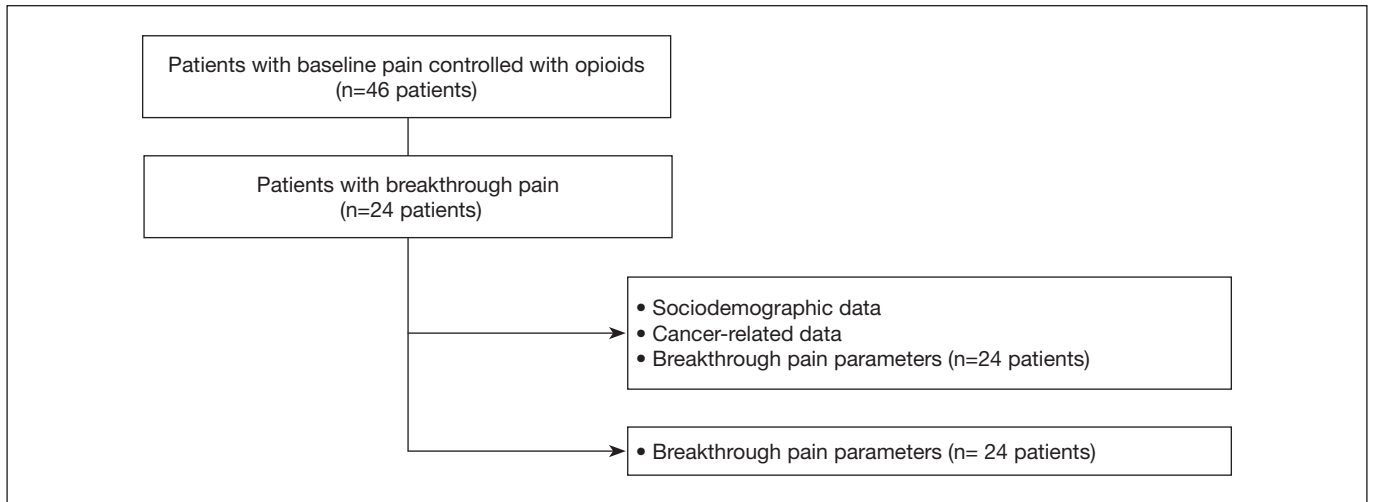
Patients with baseline pain controlled with opioids
(n=46 patients)

Patients with breakthrough pain
(n=24 patients)

• Sociodemographic data
• Cancer-related data
• Breakthrough pain parameters (n=24 patients)

• Breakthrough pain parameters (n= 24 patients)